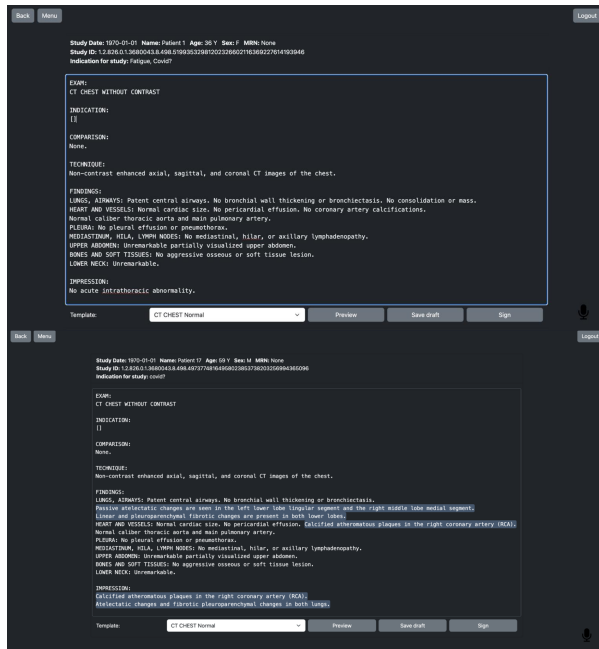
Back Menu

Logout

Study Date: 1970-01-01 Name: Patient 1 Age: 36 Y Sex: F MRN: None
Study ID: 1.2.826.0.1.3680043.8.498.51993532981202326602116369227614193946
Indication for study: Fatigue, Covid?

EXAM:
CT CHEST WITHOUT CONTRAST

INDICATION:
[]

COMPARISON:
None.

TECHNIQUE:
Non-contrast enhanced axial, sagittal, and coronal CT images of the chest.

FINDINGS:
LUNGS, AIRWAYS: Patent central airways. No bronchial wall thickening or bronchiectasis. No consolidation or mass.
HEART AND VESSELS: Normal cardiac size. No pericardial effusion. No coronary artery calcifications.
Normal caliber thoracic aorta and main pulmonary artery.
PLEURA: No pleural effusion or pneumothorax.
MEDIASTINUM, HILA, LYMPH NODES: No mediastinal, hilar, or axillary lymphadenopathy.
UPPER ABDOMEN: Unremarkable partially visualized upper abdomen.
BONES AND SOFT TISSUES: No aggressive osseous or soft tissue lesion.
LOWER NECK: Unremarkable.

IMPRESSION:
No acute intrathoracic abnormality.

Template: CT CHEST Normal Preview Save draft Sign

Back Menu

Logout

Study Date: 1970-01-01 Name: Patient 17 Age: 59 Y Sex: M MRN: None
Study ID: 1.2.826.0.1.3680043.8.498.49737748164958023853738203256994365096
Indication for study: covid?

EXAM:
CT CHEST WITHOUT CONTRAST

INDICATION:
[]

COMPARISON:
None.

TECHNIQUE:
Non-contrast enhanced axial, sagittal, and coronal CT images of the chest.

FINDINGS:
LUNGS, AIRWAYS: Patent central airways. No bronchial wall thickening or bronchiectasis.
Passive atelectatic changes are seen in the left lower lobe lingular segment and the right middle lobe medial segment.
Linear and pleuroparenchymal fibrotic changes are present in both lower lobes.
HEART AND VESSELS: Normal cardiac size. No pericardial effusion. Calcified atheromatous plaques in the right coronary artery (RCA).
Normal caliber thoracic aorta and main pulmonary artery.
PLEURA: No pleural effusion or pneumothorax.
MEDIASTINUM, HILA, LYMPH NODES: No mediastinal, hilar, or axillary lymphadenopathy.
UPPER ABDOMEN: Unremarkable partially visualized upper abdomen.
BONES AND SOFT TISSUES: No aggressive osseous or soft tissue lesion.
LOWER NECK: Unremarkable.

IMPRESSION:
Calcified atheromatous plaques in the right coronary artery (RCA).
Atelectatic changes and fibrotic pleuroparenchymal changes in both lungs.

Template: CT CHEST Normal Preview Save draft Sign